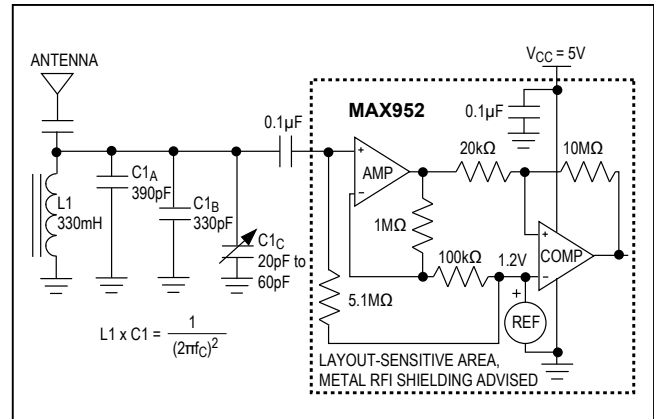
ANTENNA

$V_{CC} = 5V$

MAX952

0.1µF

0.1µF

20kΩ

10MΩ

+
AMP
-

L1
330mH

$C1_A$
390pF

$C1_B$
330pF

$C1_C$
20pF to
60pF

1MΩ

+
COMP
-

100kΩ

1.2V

+

REF

5.1MΩ

$L1 \times C1 = \frac{1}{(2\pi f_C)^2}$

LAYOUT-SENSITIVE AREA,
METAL RFI SHIELDING ADVISED